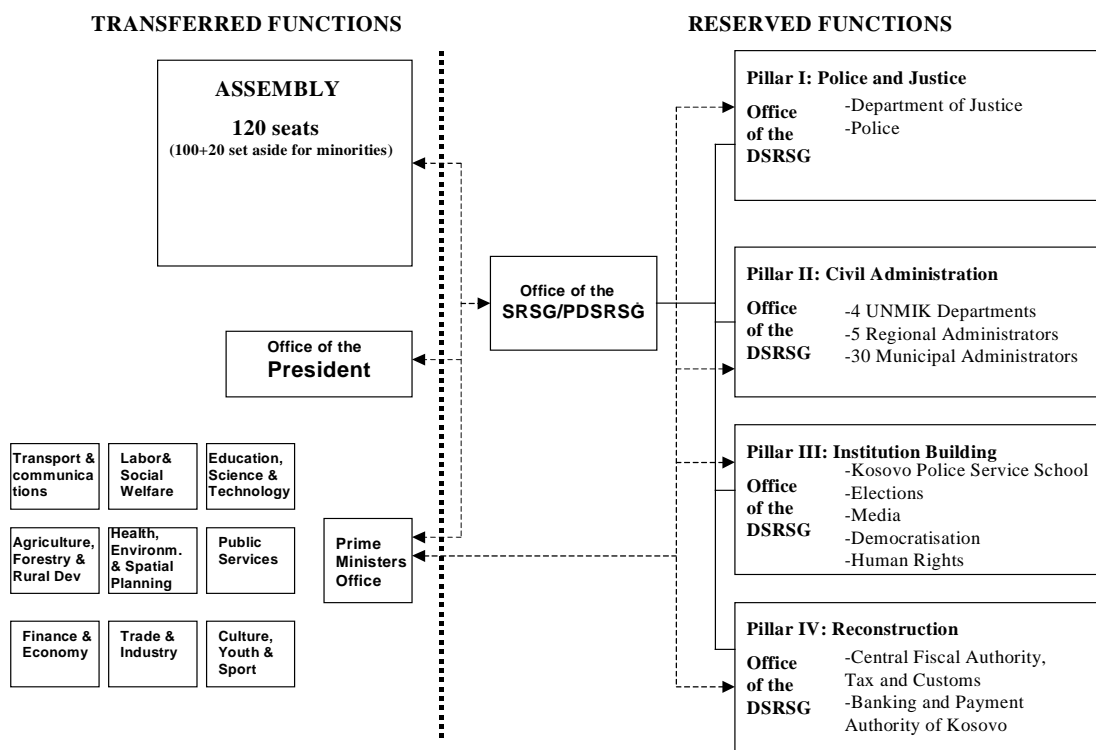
TRANSFERRED FUNCTIONS

RESERVED FUNCTIONS

ASSEMBLY

120 seats
(100+20 set aside for minorities)

Office of the
President

Transport & communications

Labor& Social Welfare

Education, Science & Technology

Agriculture, Forestry & Rural Dev

Health, Environm. & Spatial Planning

Public Services

Finance & Economy

Trade & Industry

Culture, Youth & Sport

Prime Ministers Office

Office of the
SRSG/PDSRSG

Pillar I: Police and Justice
Office of the DSRSG
-Department of Justice
-Police

Pillar II: Civil Administration
Office of the DSRSG
-4 UNMIK Departments
-5 Regional Administrators
-30 Municipal Administrators

Pillar III: Institution Building
Office of the DSRSG
-Kosovo Police Service School
-Elections
-Media
-Democratisation
-Human Rights

Pillar IV: Reconstruction
Office of the DSRSG
-Central Fiscal Authority, Tax and Customs
-Banking and Payment Authority of Kosovo